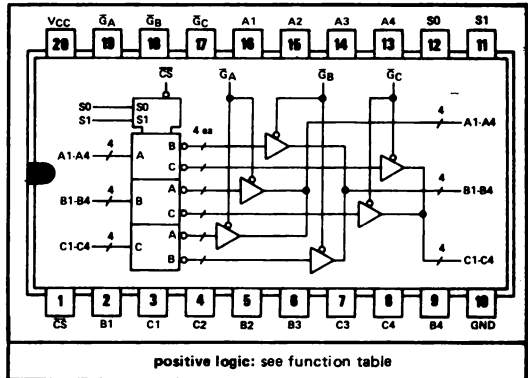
VCC 20
$\bar{G}_A$ 19
$\bar{G}_B$ 18
$\bar{G}_C$ 17
A1 16
A2 15
A3 14
A4 13
S0 12
S1 11

$\overline{CS}$
$\bar{G}_A$
$\bar{G}_B$
$\bar{G}_C$
S0 S0
S1 S1
4 ea
A1-A4 4 A
B
C
4 A1-A4
B1-B4 4 B
A
C
4 B1-B4
C1-C4 4 C
A
B
4 C1-C4

1 $\overline{CS}$
2 B1
3 C1
4 C2
5 B2
6 B3
7 C3
8 C4
9 B4
10 GND

positive logic: see function table